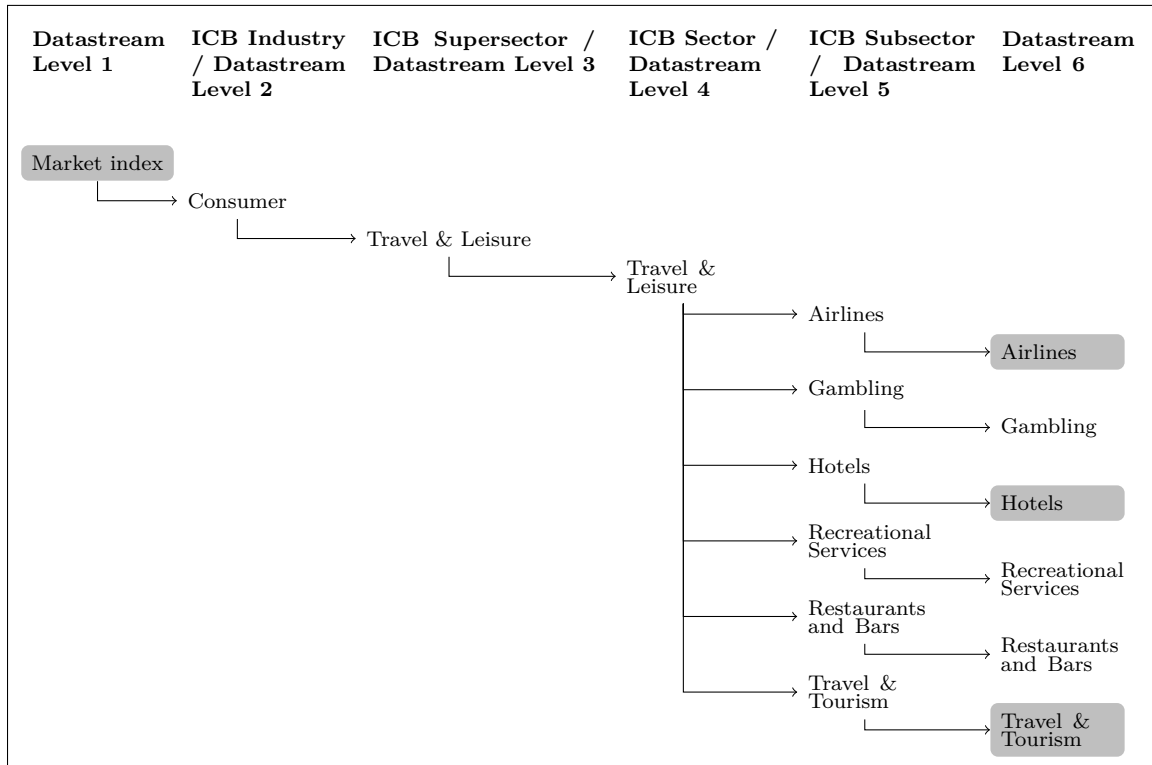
Datastream Level 1

ICB Industry / Datastream Level 2

ICB Supersector / Datastream Level 3

ICB Sector / Datastream Level 4

ICB Subsector / Datastream Level 5

Datastream Level 6

Market index

Consumer

Travel & Leisure

Travel & Leisure

Airlines

Airlines

Gambling

Gambling

Hotels

Hotels

Recreational Services

Recreational Services

Restaurants and Bars

Restaurants and Bars

Travel & Tourism

Travel & Tourism